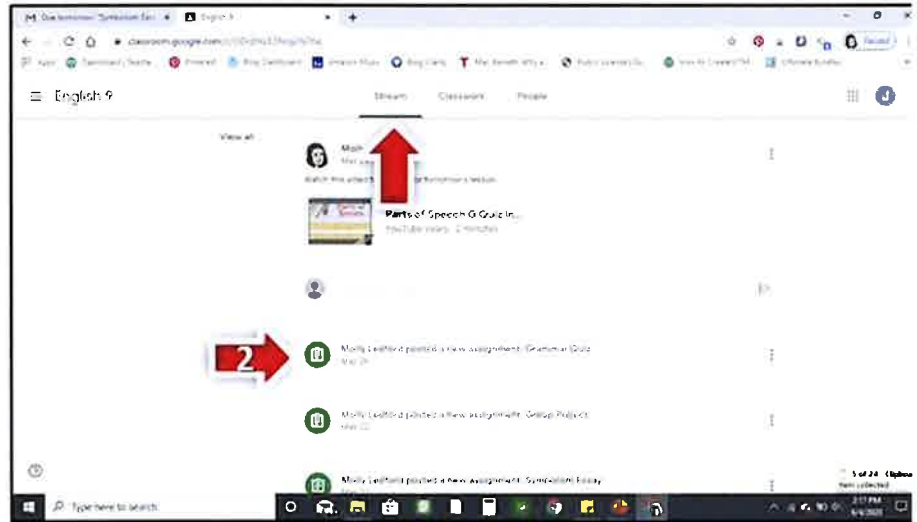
M Due tomorrow: "Symbolism Ess ×
English 9 ×
+
classroom.google.com/c/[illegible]
Apps
Paused

English 9
Stream
Classwork
People

View all

Moll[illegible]
Mar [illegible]
Watch this video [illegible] for tomorrow's lesson.

Parts of Speech & Quiz In...
YouTube video · 2 minutes

2

Molly Ledford posted a new assignment: Grammar Quiz
Mar 24

Molly Ledford posted a new assignment: Group Projects
Mar 22

Molly Ledford posted a new assignment: Symbolism Essay

5 of 24 · Clipboard
Item collected

Type here to search
2:17 PM
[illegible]